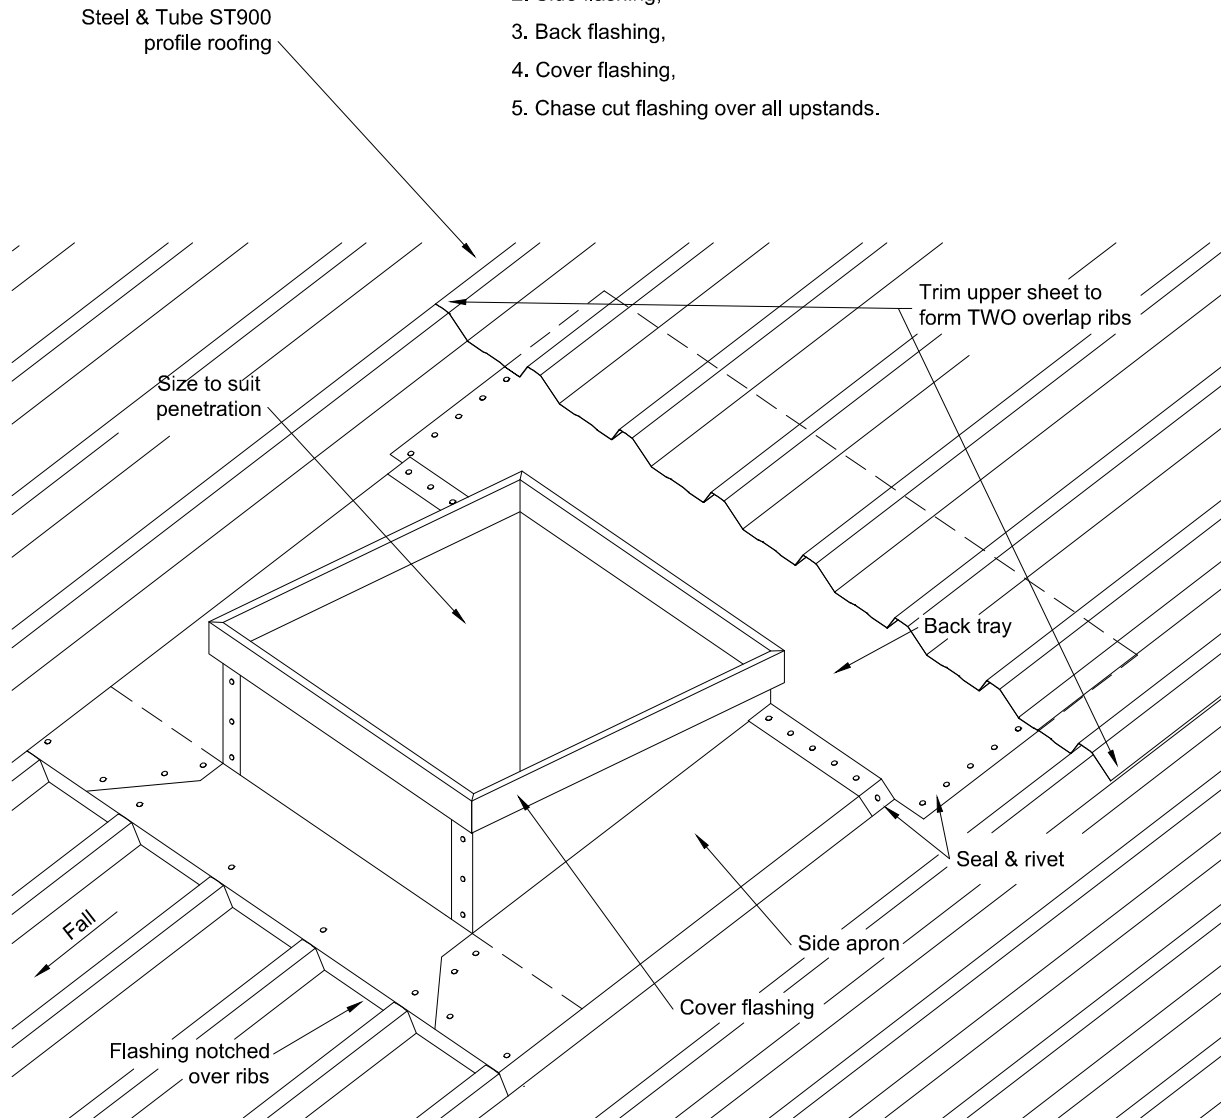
Steel & Tube ST900 profile roofing

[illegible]

3. Back flashing,

4. Cover flashing,

5. Chase cut flashing over all upstands.

Trim upper sheet to form TWO overlap ribs

Size to suit penetration

Back tray

Seal & rivet

Fall

Side apron

Cover flashing

Flashing notched over ribs